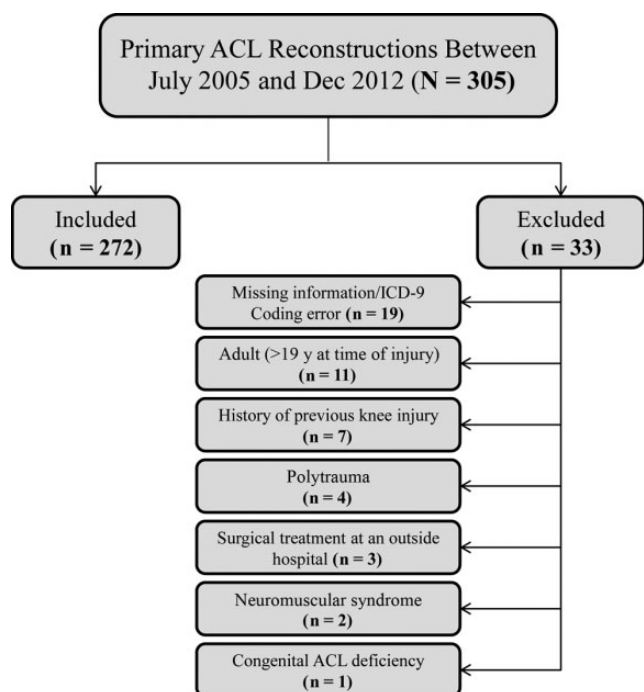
Primary ACL Reconstructions Between July 2005 and Dec 2012 (**N = 305**)

Included
**(n = 272)**

Excluded
**(n = 33)**

Missing information/ICD-9 Coding error **(n = 19)**

Adult (>19 y at time of injury)
**(n = 11)**

History of previous knee injury
**(n = 7)**

Polytrauma
**(n = 4)**

Surgical treatment at an outside hospital **(n = 3)**

Neuromuscular syndrome
**(n = 2)**

Congenital ACL deficiency
**(n = 1)**